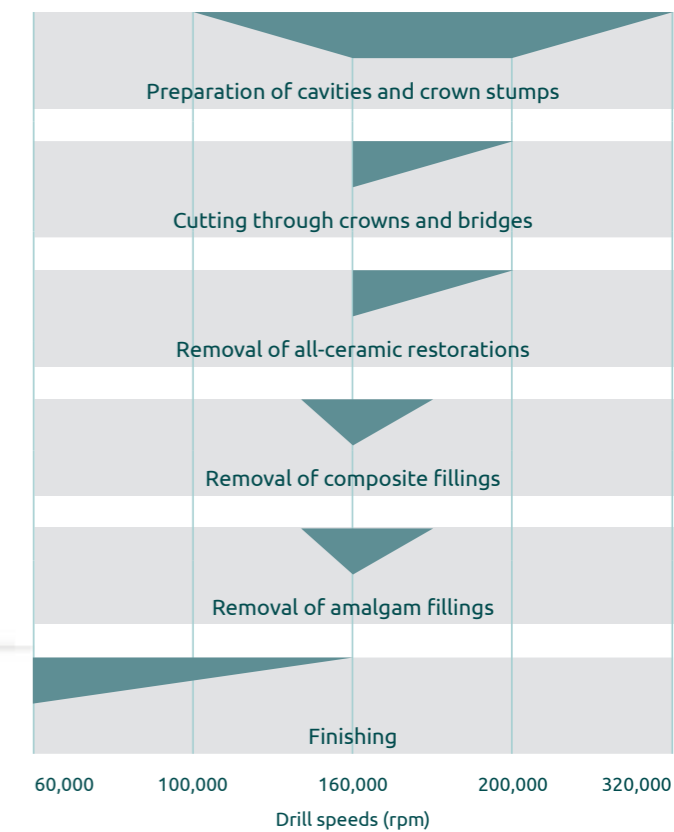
Preparation of cavities and crown stumps

Cutting through crowns and bridges

Removal of all-ceramic restorations

Removal of composite fillings

Removal of amalgam fillings

Finishing

60,000
100,000
160,000
200,000
320,000

Drill speeds (rpm)